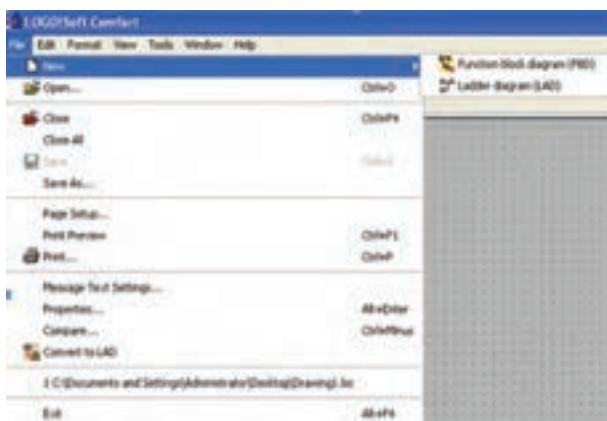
LOGO!Soft Comfort

File Edit Format View Tools Window Help

New

Function block diagram (FBD)

Ladder diagram (LAD)

Open... Ctrl+O

Close Ctrl+F4

Close All

Save Ctrl+S

Save As...

Page Setup...

Print Preview Ctrl+F2

Print... Ctrl+P

Message Text Settings...

Properties... Alt+Enter

Compare... Ctrl+Minus

Convert to LAD

1 C:\Documents and Settings\Administrator\Desktop\Drawing1.lsc

Exit Alt+F4